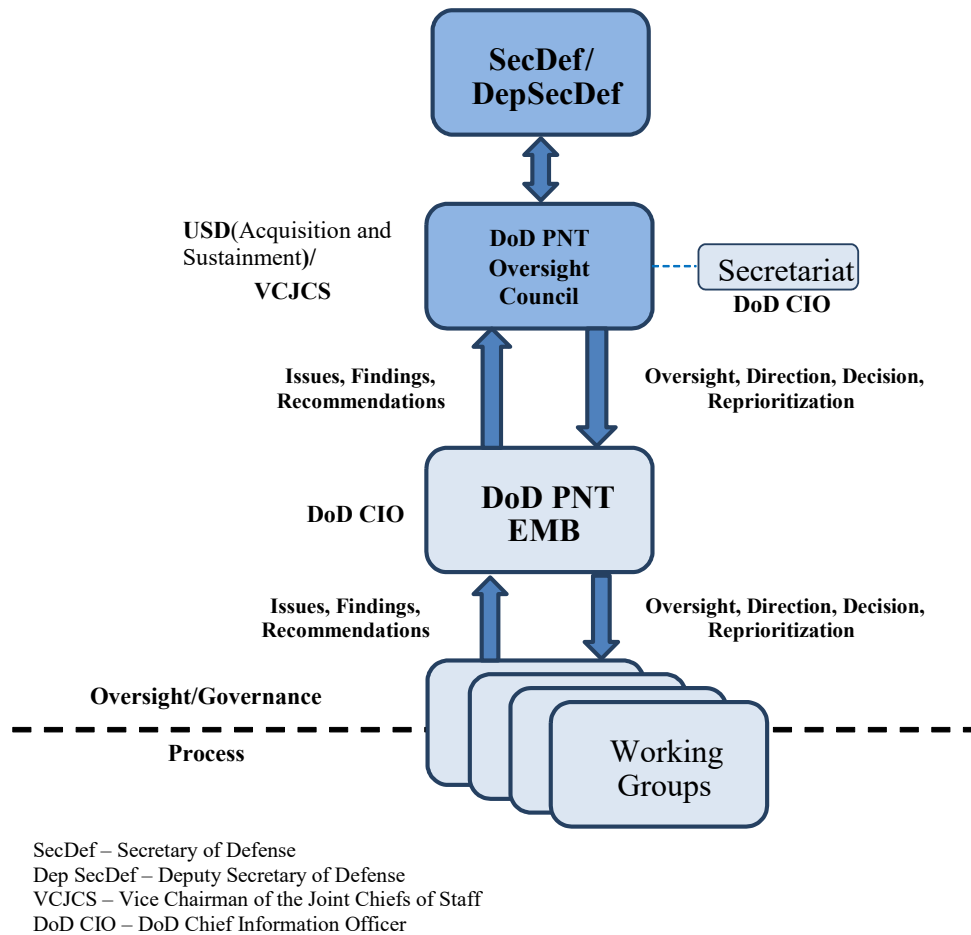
SecDef/
DepSecDef

USD(Acquisition and Sustainment)/
VCJCS

DoD PNT
Oversight
Council

Secretariat
DoD CIO

Issues, Findings,
Recommendations

Oversight, Direction, Decision,
Reprioritization

DoD CIO

DoD PNT
EMB

Issues, Findings,
Recommendations

Oversight, Direction, Decision,
Reprioritization

Oversight/Governance

Process

Working
Groups

SecDef – Secretary of Defense
Dep SecDef – Deputy Secretary of Defense
VCJCS – Vice Chairman of the Joint Chiefs of Staff
DoD CIO – DoD Chief Information Officer